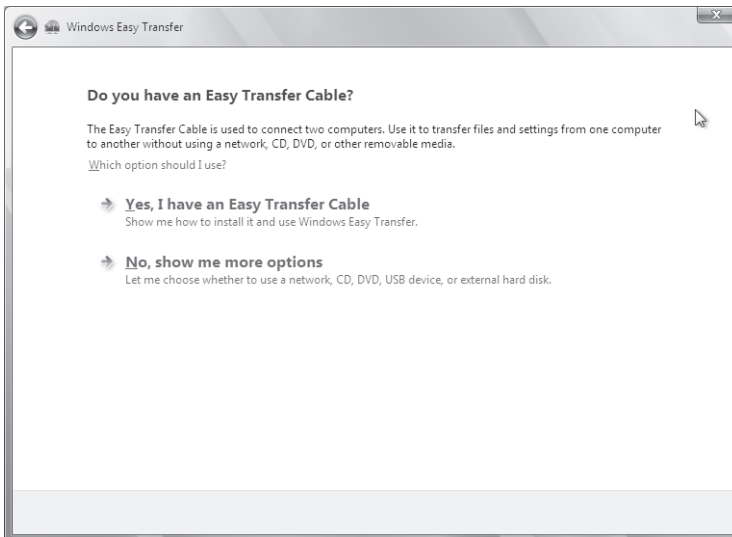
Windows Easy Transfer

Do you have an Easy Transfer Cable?

The Easy Transfer Cable is used to connect two computers. Use it to transfer files and settings from one computer to another without using a network, CD, DVD, or other removable media.

Which option should I use?

Yes, I have an Easy Transfer Cable
Show me how to install it and use Windows Easy Transfer.

No, show me more options
Let me choose whether to use a network, CD, DVD, USB device, or external hard disk.